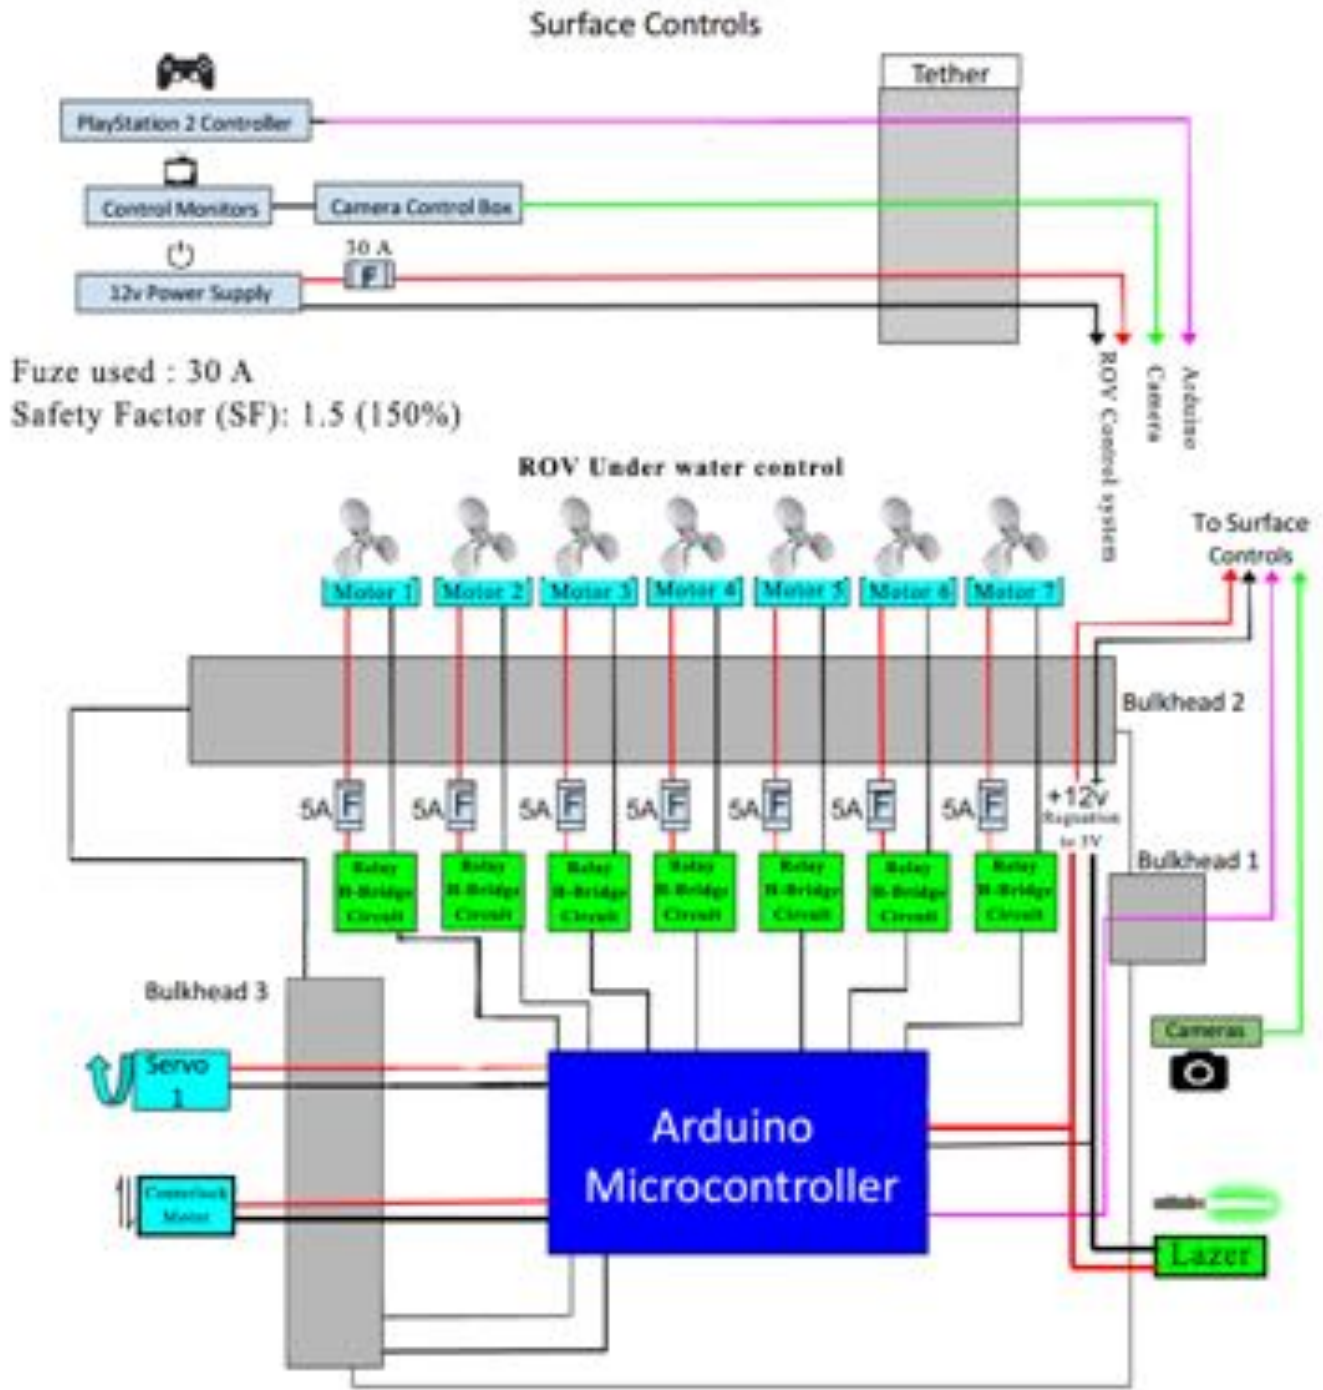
Surface Controls

PlayStation 2 Controller

Control Monitors

Camera Control Box

30 A

F

12v Power Supply

Tether

ROV Control system

Camera

Arduino

Fuze used : 30 A
Safety Factor (SF): 1.5 (150%)

ROV Under water control

To Surface Controls

Motor 1

Motor 2

Motor 3

Motor 4

Motor 5

Motor 6

Motor 7

Bulkhead 2

5A F

5A F

5A F

5A F

5A F

5A F

5A F

+12v
Regulation to 5V

Relay H-Bridge Circuit

Relay H-Bridge Circuit

Relay H-Bridge Circuit

Relay H-Bridge Circuit

Relay H-Bridge Circuit

Relay H-Bridge Circuit

Relay H-Bridge Circuit

Bulkhead 1

Bulkhead 3

Cameras

Servo 1

Arduino Microcontroller

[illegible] Motor

Lazer